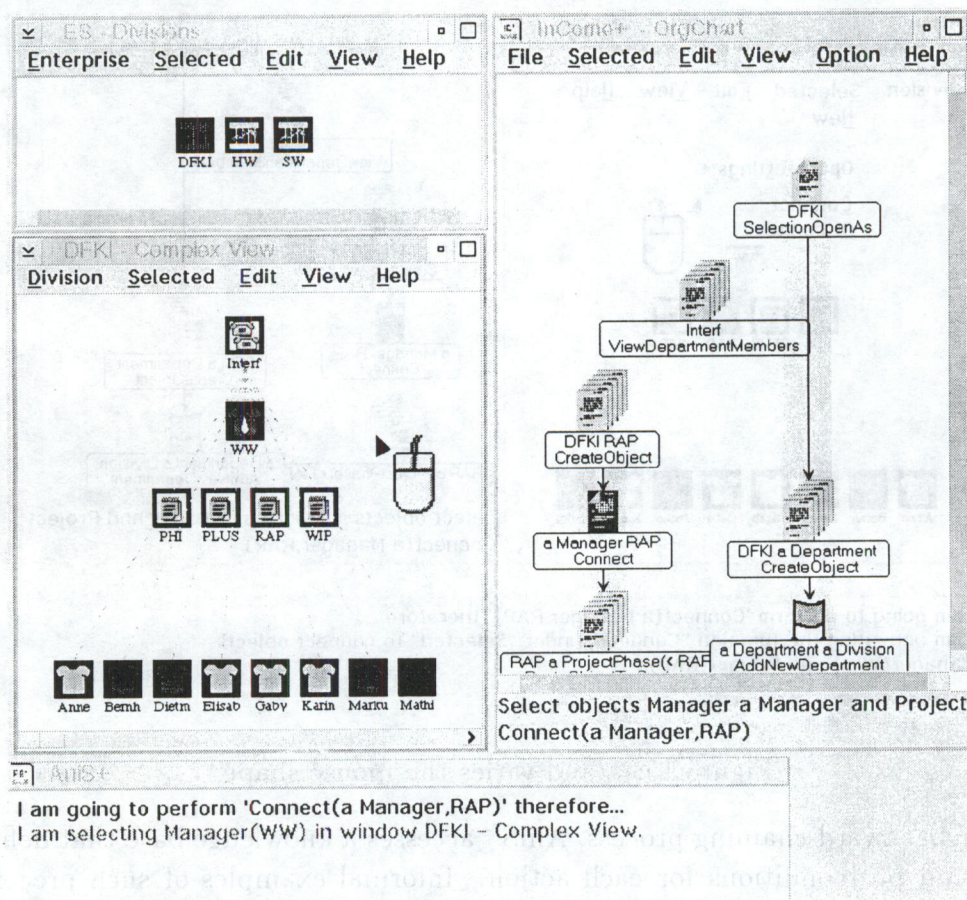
ES - Divisions

Enterprise Selected Edit View Help

DFKI HW SW

DFKI - Complex View

Division Selected Edit View Help

Interf

WW

PHI PLUS RAP WIP

Anne Bernh Dietm Elisab Gaby Karin Marku Mathi

InCome+ - OrgChart

File Selected Edit View Option Help

DFKI SelectionOpenAs

Interf ViewDepartmentMembers

DFKI RAP CreateObject

a Manager RAP Connect

DFKI a Department CreateObject

a Department a Division AddNewDepartment

RAP a ProjectPhase(< RAP

Select objects Manager a Manager and Project
Connect(a Manager,RAP)

AniS+

I am going to perform 'Connect(a Manager,RAP)' therefore...
I am selecting Manager(WW) in window DFKI - Complex View.